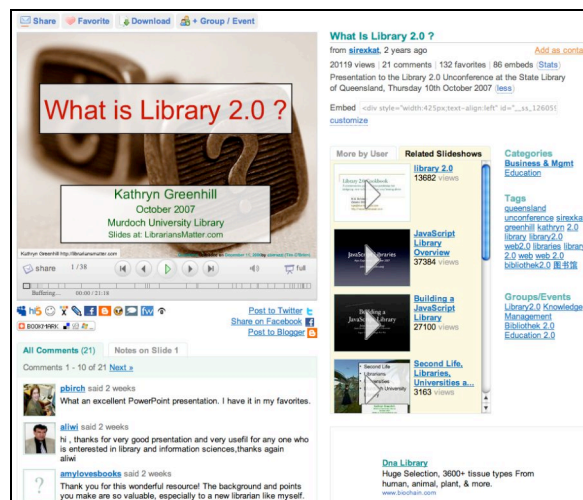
Share Favorite Download + Group / Event

What is Library 2.0 ?

Kathryn Greenhill
October 2007
Murdoch University Library
Slides at: LibrariansMatter.com

Kathryn Greenhill http://librariansmatter.com

share 1 / 38 full

Buffering... 00:00 / 21:18

BOOKMARK

Post to Twitter
Share on Facebook
Post to Blogger

All Comments (21) Notes on Slide 1

Comments 1 - 10 of 21 Next »

pbirch said 2 weeks
What an excellent PowerPoint presentation. I have it in my favorites.

aliwi said 2 weeks
hi , thanks for very good prsentation and very usefil for any one who is interested in library and information sciences,thanks again
aliwi

amylovesbooks said 2 weeks
Thank you for this wonderful resource! The background and points you make are so valuable, especially to a new librarian like myself.

What Is Library 2.0 ?
from sirexkat, 2 years ago Add as conta
20119 views | 21 comments | 132 favorites | 86 embeds (Stats)
Presentation to the Library 2.0 Unconference at the State Library of Queensland, Thursday 10th October 2007 (less)

Embed <div style="width:425px;text-align:left" id="__ss_12605
customize

More by User Related Slideshows

library 2.0
13682 views

JavaScript Library Overview
37384 views

Building a JavaScript Library
27100 views

Second Life, Libraries, Universities a...
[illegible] views

Categories
Business & Mgmt
Education

Tags
queensland unconference sirexkat greenhill kathryn library2.0 library library2 web2.0 libraries library 2.0 web web 2.0 bibliothek2.0 图书馆

Groups/Events
Library2.0 Knowledge Management
Bibliothek 2.0
Education 2.0

Dna Library
Huge Selection, 3600+ tissue types From human, animal, plant, & more.
www.biochain.com